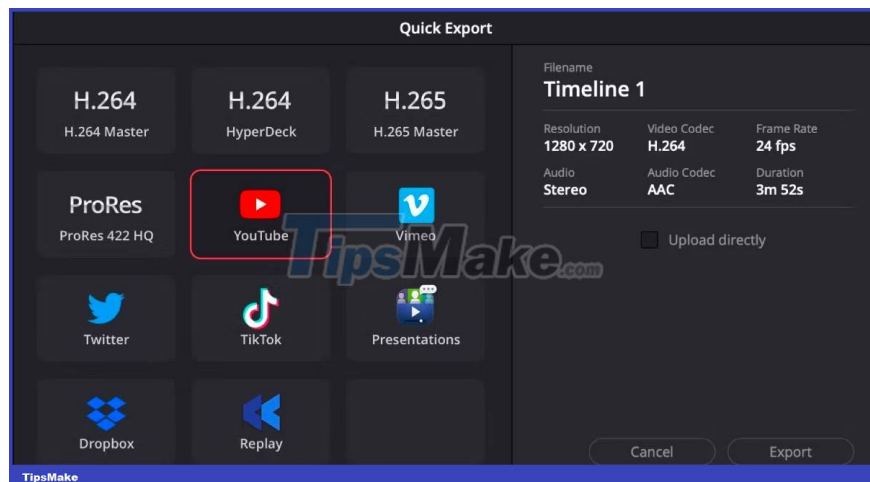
Quick Export

H.264
H.264 Master

H.264
HyperDeck

H.265
H.265 Master

ProRes
ProRes 422 HQ

YouTube

Vimeo

Twitter

TikTok

Presentations

Dropbox

Replay

Filename
Timeline 1

| Resolution | Video Codec | Frame Rate |
|---|---|---|
| 1280 x 720 | H.264 | 24 fps |
| Audio | Audio Codec | Duration |
| Stereo | AAC | 3m 52s |

Upload directly

Cancel
Export

TipsMake.com

TipsMake